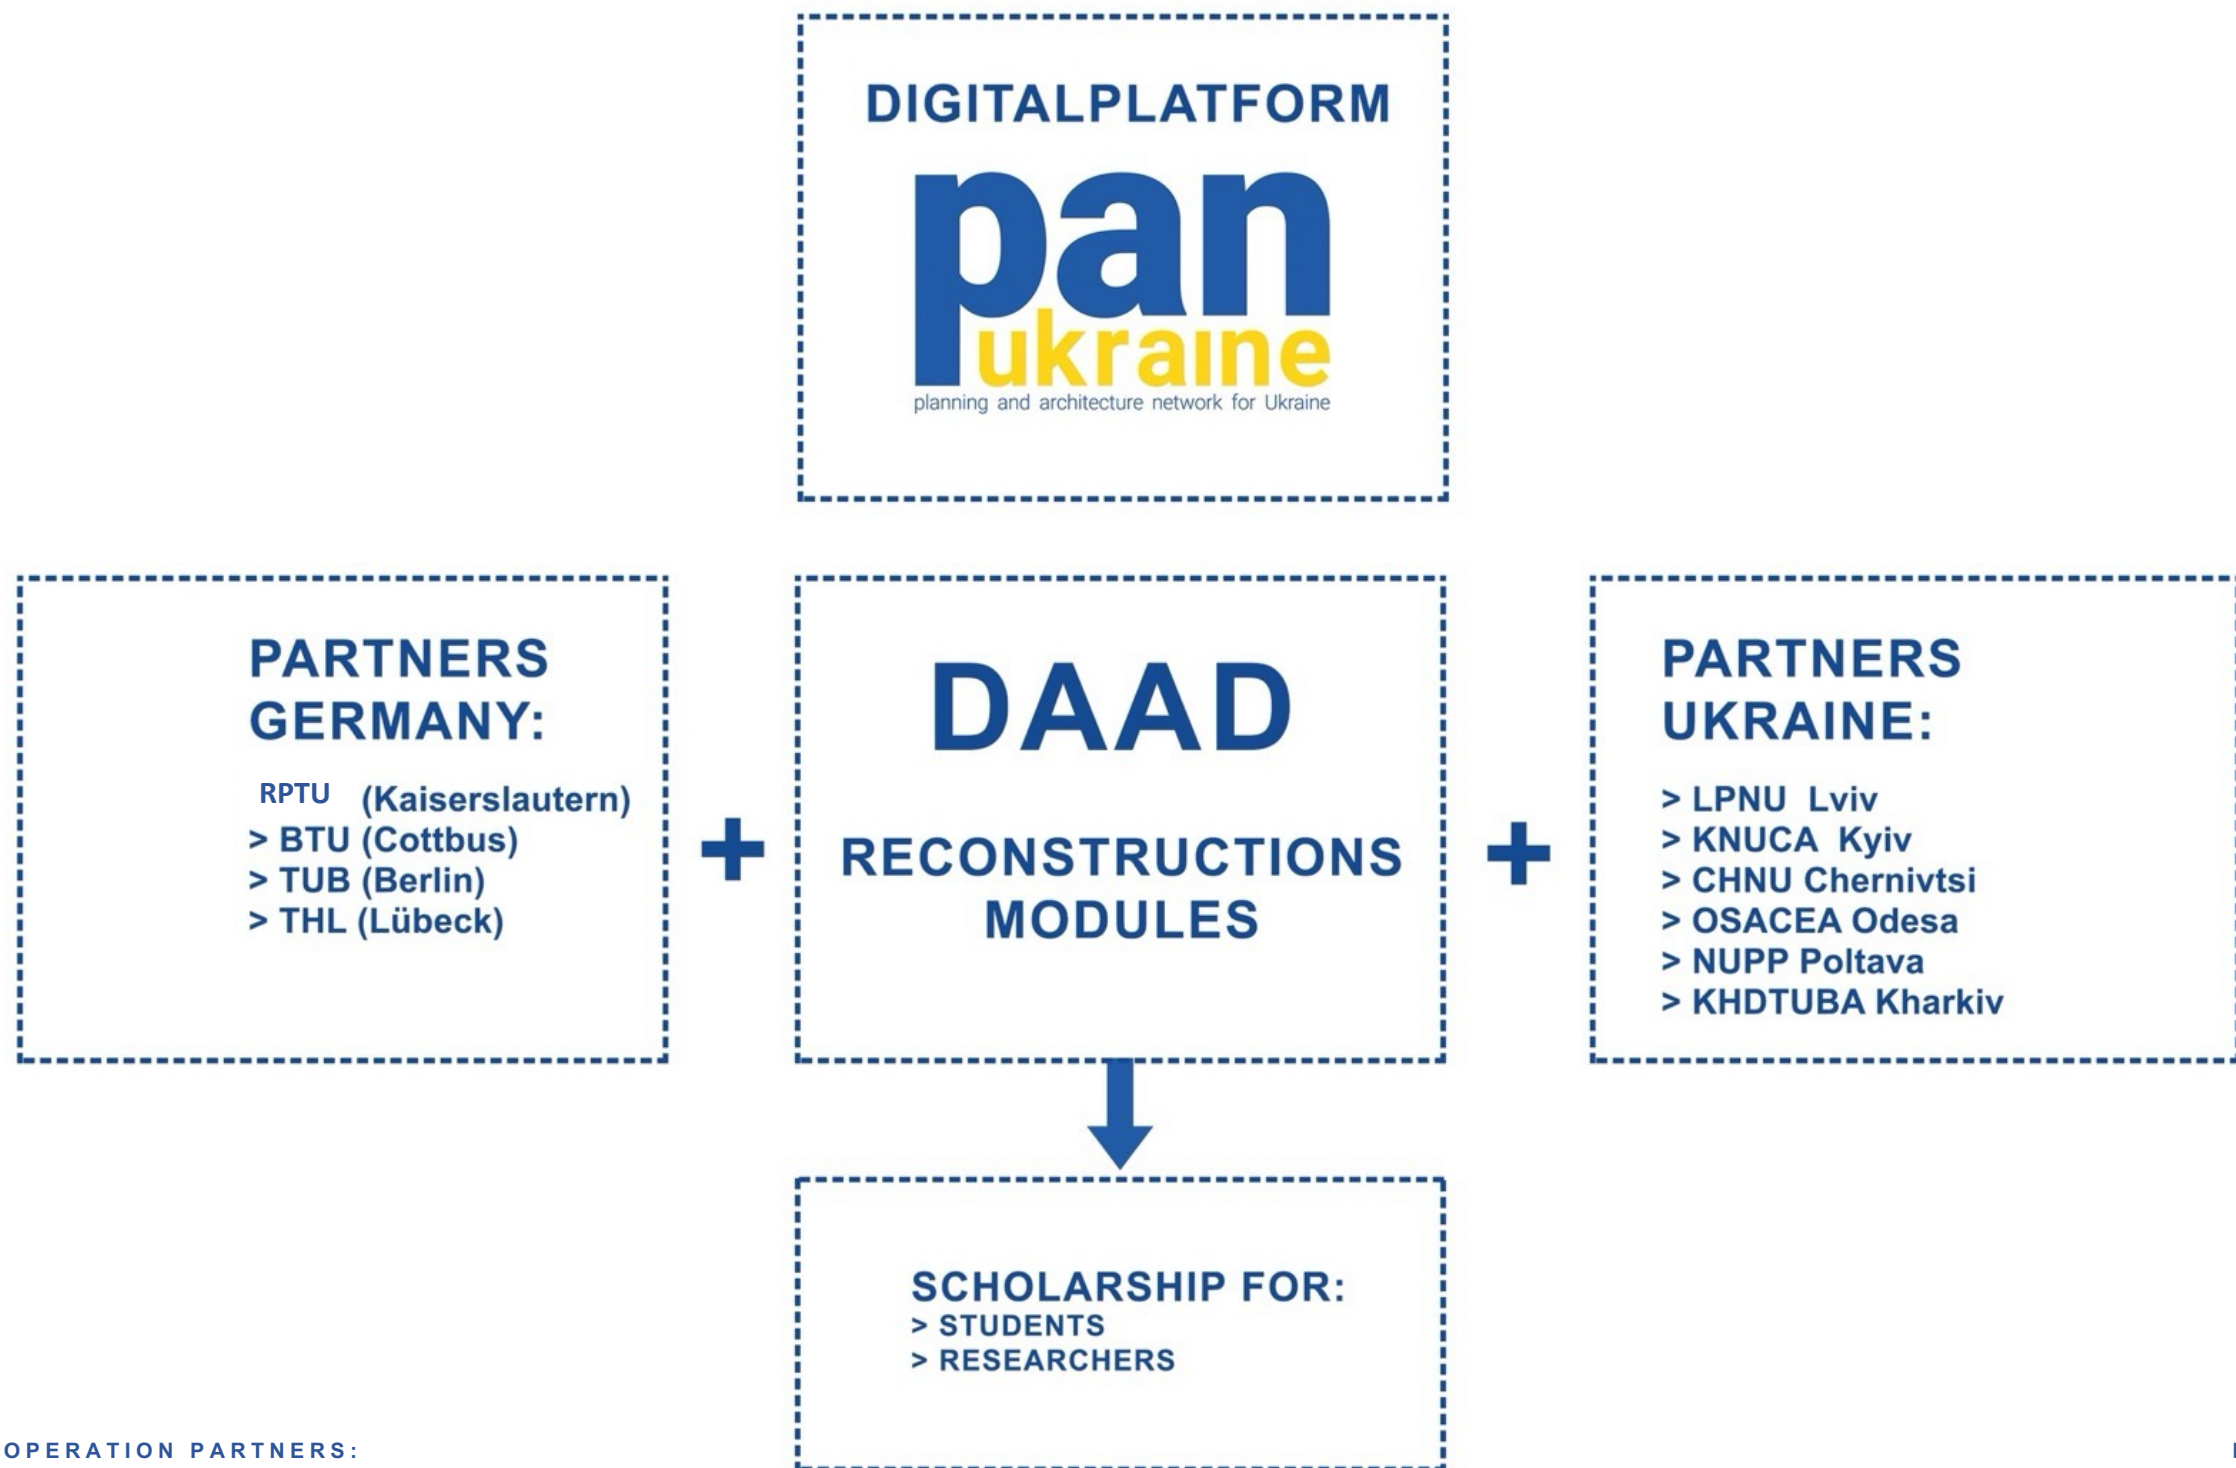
DIGITALPLATFORM

pan
ukraine
planning and architecture network for Ukraine

PARTNERS GERMANY:

RPTU (Kaiserslautern)
> BTU (Cottbus)
> TUB (Berlin)
> THL (Lübeck)

+

DAAD

RECONSTRUCTIONS MODULES

+

PARTNERS UKRAINE:

> LPNU Lviv
> KNUCA Kyiv
> CHNU Chernivtsi
> OSACEA Odesa
> NUPP Poltava
> KHDTUBA Kharkiv

SCHOLARSHIP FOR:
> STUDENTS
> RESEARCHERS

OPERATION PARTNERS: